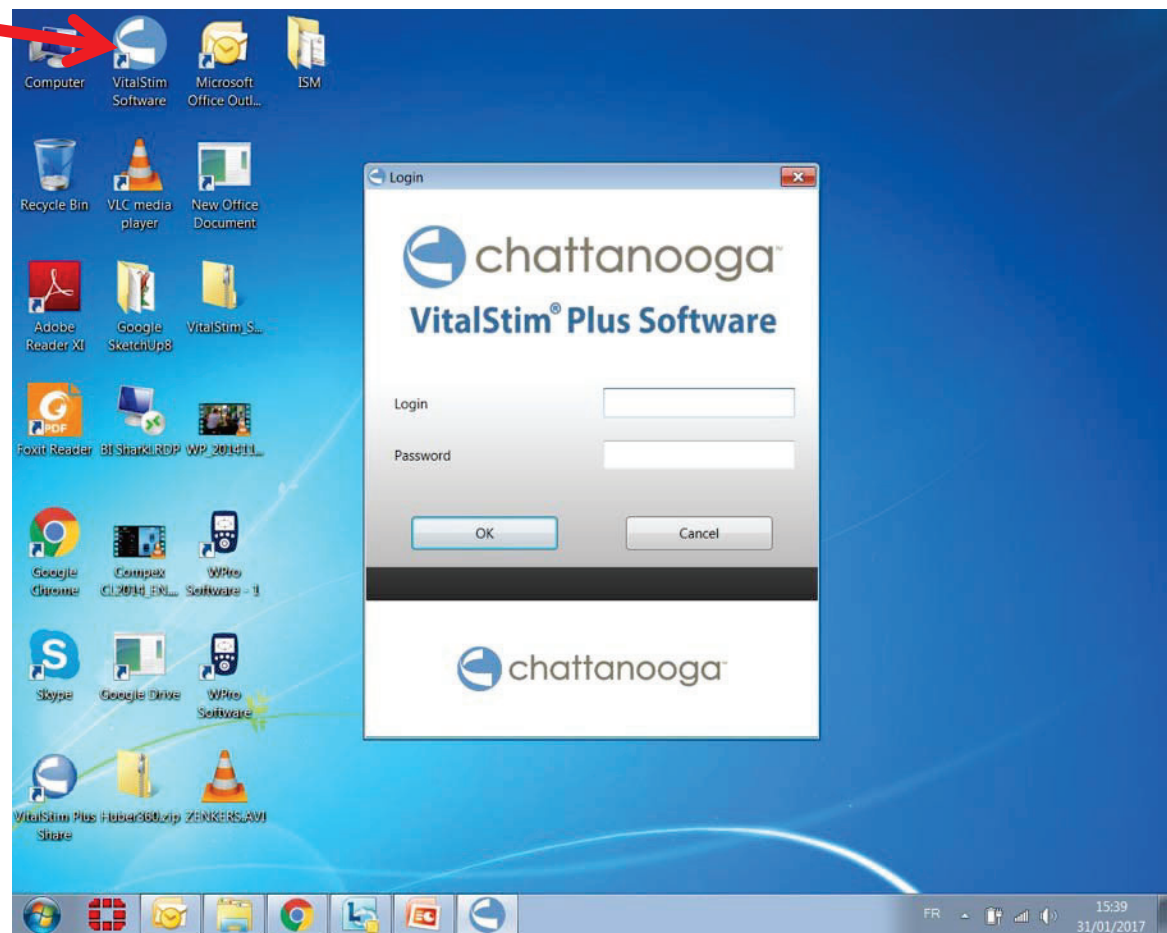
Computer
VitalStim Software
Microsoft Office Outl...
ISM

Recycle Bin
VLC media player
New Office Document

Adobe Reader XI
Google SketchUp8
VitalStim_S...

Foxit Reader
BI Shark.RDP
WP_2014l1...

Google Chrome
Compex CL2014_EN...
WPro Software - 1

Skype
Google Drive
WPro Software

VitalStim Plus Share
Huber360.zip
ZENKERS.AVI

Login

chattanooga™
VitalStim® Plus Software

Login
Password

OK
Cancel

chattanooga™

FR
15:39
31/01/2017